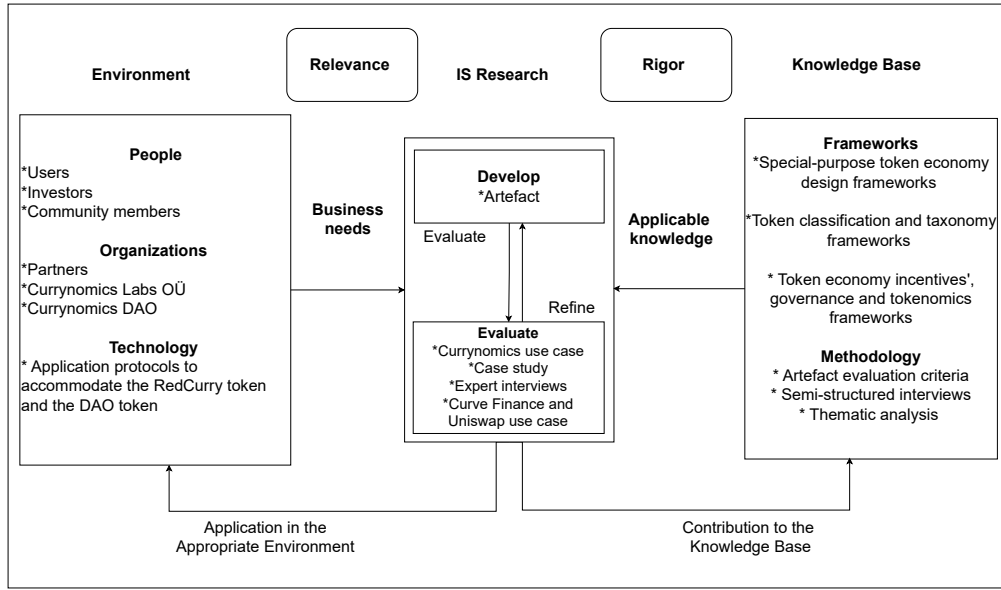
Environment

Relevance

IS Research

Rigor

Knowledge Base

People
*Users
*Investors
*Community members

Organizations
*Partners
*Currynomics Labs OÜ
*Currynomics DAO

Technology
* Application protocols to accommodate the RedCurry token and the DAO token

Business needs

Develop
*Artefact

Evaluate

Refine

Evaluate
*Currynomics use case
*Case study
*Expert interviews
*Curve Finance and Uniswap use case

Applicable knowledge

Frameworks
*Special-purpose token economy design frameworks

*Token classification and taxonomy frameworks

* Token economy incentives', governance and tokenomics frameworks

Methodology
* Artefact evaluation criteria
* Semi-structured interviews
* Thematic analysis

Application in the Appropriate Environment

Contribution to the Knowledge Base